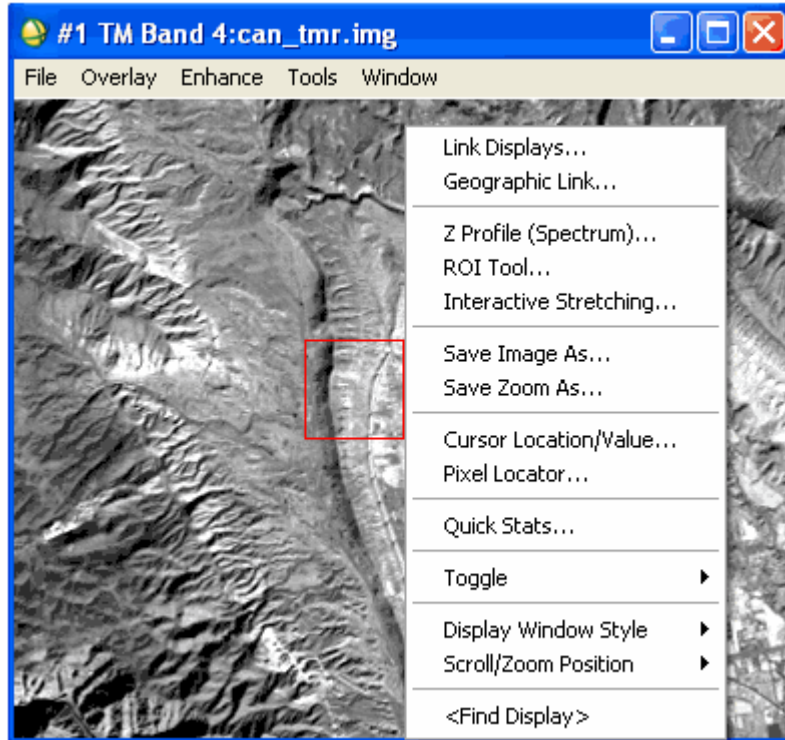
#1 TM Band 4:can_tmr.img

File Overlay Enhance Tools Window

Link Displays...
Geographic Link...

Z Profile (Spectrum)...
ROI Tool...
Interactive Stretching...

Save Image As...
Save Zoom As...

Cursor Location/Value...
Pixel Locator...

Quick Stats...

Toggle

Display Window Style
Scroll/Zoom Position

<Find Display>